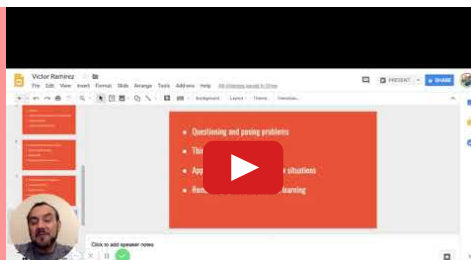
Victor Ramirez
File Edit View Insert Format Slide Arrange Tools Add-ons Help All changes saved in Drive
PRESENT SHARE
Background Layout Theme Transition
Questioning and posing problems
Thi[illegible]
App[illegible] situations
Rem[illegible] learning
Click to add speaker notes